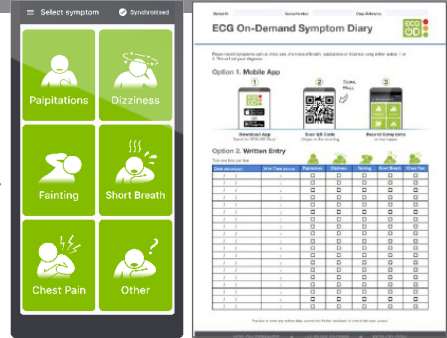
Select symptom
Synchronised

Palpitations
Dizziness
Fainting
Short Breath
Chest Pain
Other

ECG On-Demand Symptom Diary

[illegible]

Option 1. Mobile App

1
Download App
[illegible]

2
Scan QR Code
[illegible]

3
Record Symptoms
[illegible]

Option 2. Written Entry

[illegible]

| Date | Time | Palpitations | Dizziness | Fainting | Short Breath | Chest Pain |
|---|---|---|---|---|---|---|
| / / | : | ☐ | ☐ | ☐ | ☐ | ☐ |
| / / | : | ☐ | ☐ | ☐ | ☐ | ☐ |
| / / | : | ☐ | ☐ | ☐ | ☐ | ☐ |
| / / | : | ☐ | ☐ | ☐ | ☐ | ☐ |
| / / | : | ☐ | ☐ | ☐ | ☐ | ☐ |
| / / | : | ☐ | ☐ | ☐ | ☐ | ☐ |
| / / | : | ☐ | ☐ | ☐ | ☐ | ☐ |
| / / | : | ☐ | ☐ | ☐ | ☐ | ☐ |
| / / | : | ☐ | ☐ | ☐ | ☐ | ☐ |
| / / | : | ☐ | ☐ | ☐ | ☐ | ☐ |
| / / | : | ☐ | ☐ | ☐ | ☐ | ☐ |
| / / | : | ☐ | ☐ | ☐ | ☐ | ☐ |
| / / | : | ☐ | ☐ | ☐ | ☐ | ☐ |
| / / | : | ☐ | ☐ | ☐ | ☐ | ☐ |
| / / | : | ☐ | ☐ | ☐ | ☐ | ☐ |

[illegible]